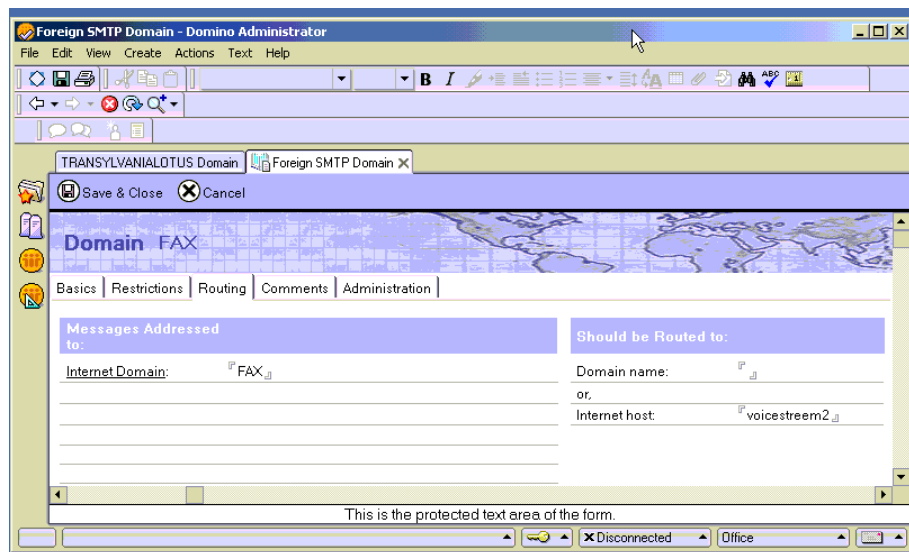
Foreign SMTP Domain - Domino Administrator

File Edit View Create Actions Text Help

TRANSYLVANIALOTUS Domain | Foreign SMTP Domain

Save & Close Cancel

Domain FAX

Basics | Restrictions | Routing | Comments | Administration

| Messages Addressed to: | Should be Routed to: |
|---|---|
| Internet Domain: FAX | Domain name: |
| | or, |
| | Internet host: voicestreem2 |

This is the protected text area of the form.

Disconnected Office